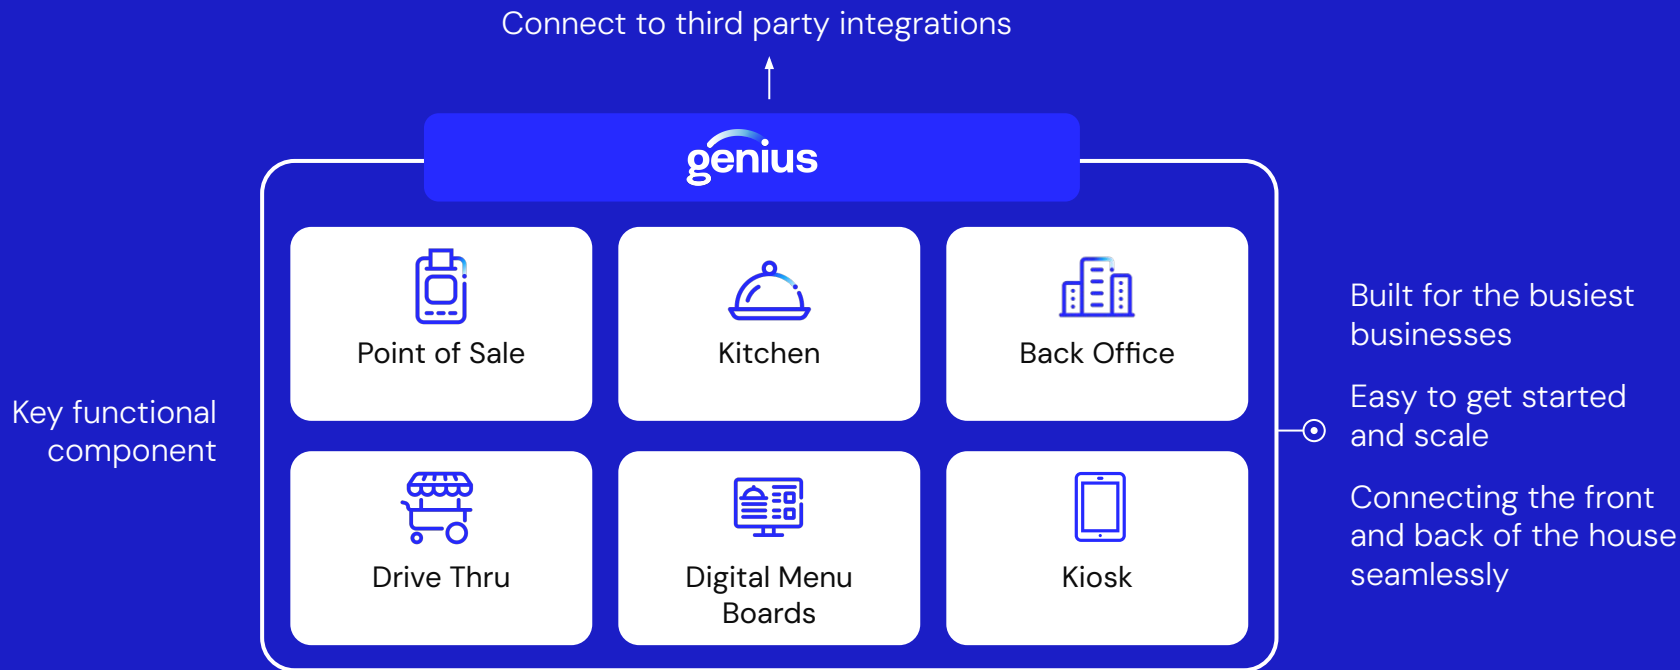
Connect to third party integrations

genius

Key functional component

Point of Sale

Kitchen

Back Office

Drive Thru

Digital Menu Boards

Kiosk

Built for the busiest businesses

Easy to get started and scale

Connecting the front and back of the house seamlessly